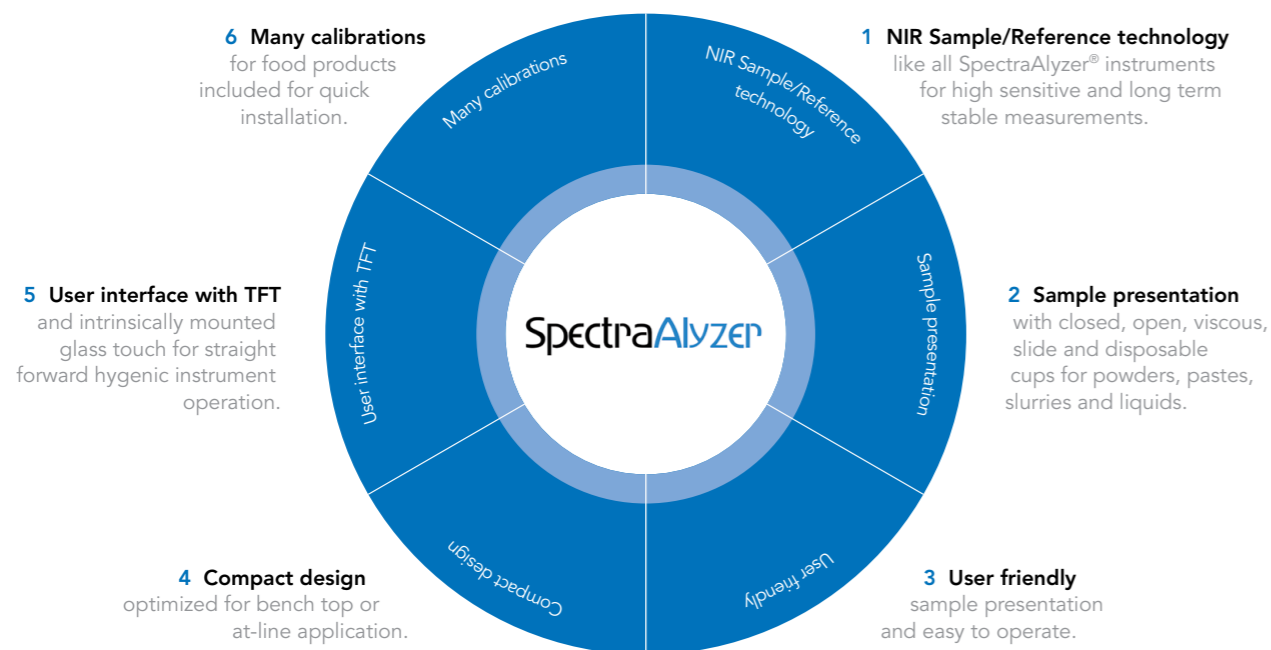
6 Many calibrations
for food products included for quick installation.

1 NIR Sample/Reference technology
like all SpectraAlyzer® instruments for high sensitive and long term stable measurements.

Many calibrations

NIR Sample/Reference technology

5 User interface with TFT
and intrinsically mounted glass touch for straight forward hygenic instrument operation.

User interface with TFT

SpectraAlyzer

Sample presentation

2 Sample presentation
with closed, open, viscous, slide and disposable cups for powders, pastes, slurries and liquids.

Compact design

User friendly

4 Compact design
optimized for bench top or at-line application.

3 User friendly
sample presentation and easy to operate.